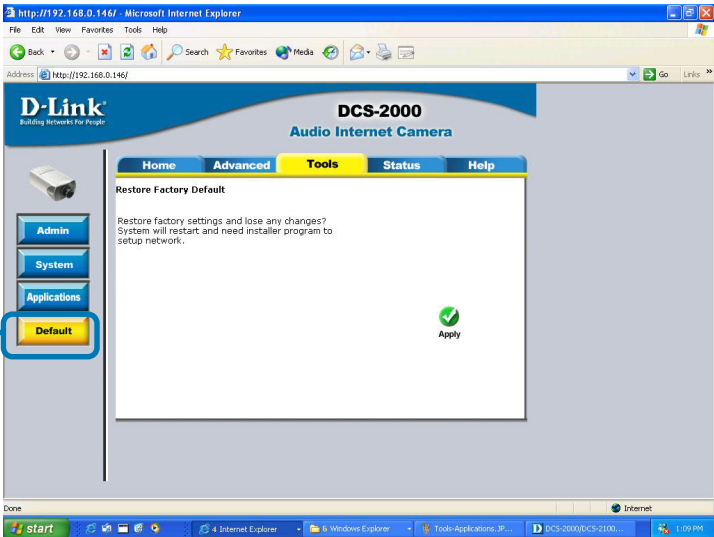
http://192.168.0.146/ - Microsoft Internet Explorer

File Edit View Favorites Tools Help

Back Search Favorites Media

Address http://192.168.0.146/ Go Links »

D-Link
Building Networks For People

DCS-2000
Audio Internet Camera

Home Advanced Tools Status Help

Admin

System

Applications

Default

Restore Factory Default

Restore factory settings and lose any changes? System will restart and need installer program to setup network.

Apply

Done Internet

start 4 Internet Explorer 6 Windows Explorer Tools-Applications.JP... DCS-2000/DCS-2100... 1:09 PM